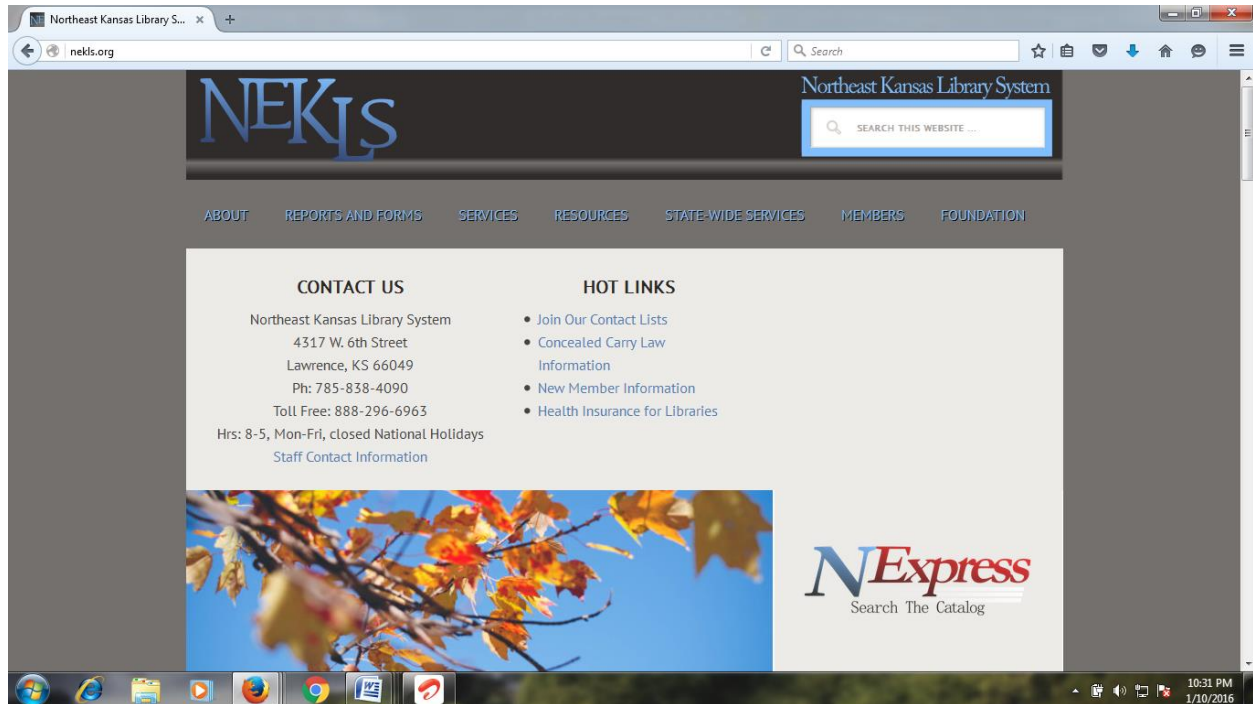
Northeast Kansas Library S... ×

nekls.org

Search

NEKLS

Northeast Kansas Library System

SEARCH THIS WEBSITE ...

ABOUT REPORTS AND FORMS SERVICES RESOURCES STATE-WIDE SERVICES MEMBERS FOUNDATION

CONTACT US

Northeast Kansas Library System
4317 W. 6th Street
Lawrence, KS 66049
Ph: 785-838-4090
Toll Free: 888-296-6963
Hrs: 8-5, Mon-Fri, closed National Holidays
Staff Contact Information

HOT LINKS

• Join Our Contact Lists
• Concealed Carry Law Information
• New Member Information
• Health Insurance for Libraries

NExpress
Search The Catalog

10:31 PM
1/10/2016